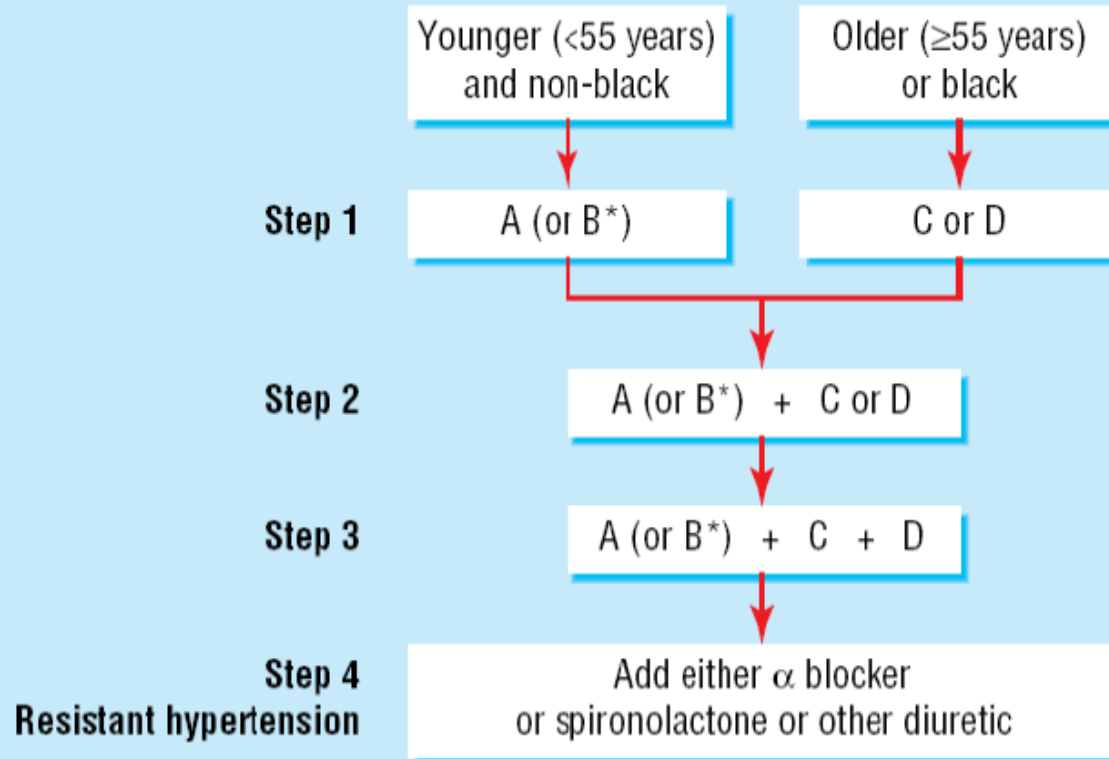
Younger (<55 years) and non-black

Older (≥55 years) or black

Step 1

A (or B*)

C or D

Step 2

A (or B*) + C or D

Step 3

A (or B*) + C + D

Step 4
Resistant hypertension

Add either $\alpha$ blocker or spironolactone or other diuretic